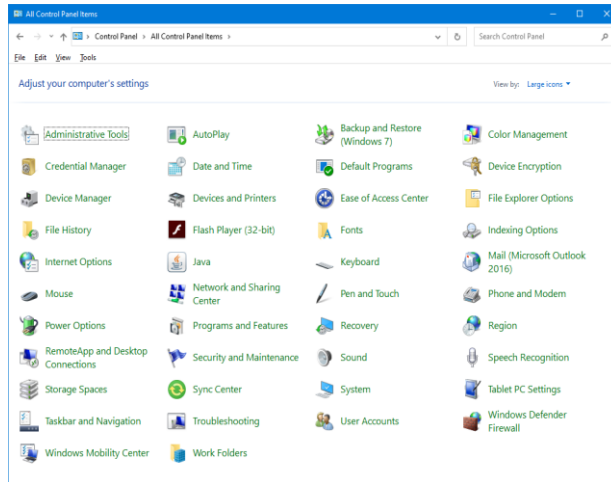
All Control Panel Items

Control Panel > All Control Panel Items >

Search Control Panel

File Edit View Tools

Adjust your computer's settings

View by: Large icons ▾

| | | | |
|---|---|---|---|
| Administrative Tools | AutoPlay | Backup and Restore (Windows 7) | Color Management |
| Credential Manager | Date and Time | Default Programs | Device Encryption |
| Device Manager | Devices and Printers | Ease of Access Center | File Explorer Options |
| File History | Flash Player (32-bit) | Fonts | Indexing Options |
| Internet Options | Java | Keyboard | Mail (Microsoft Outlook 2016) |
| Mouse | Network and Sharing Center | Pen and Touch | Phone and Modem |
| Power Options | Programs and Features | Recovery | Region |
| RemoteApp and Desktop Connections | Security and Maintenance | Sound | Speech Recognition |
| Storage Spaces | Sync Center | System | Tablet PC Settings |
| Taskbar and Navigation | Troubleshooting | User Accounts | Windows Defender Firewall |
| Windows Mobility Center | Work Folders | | |